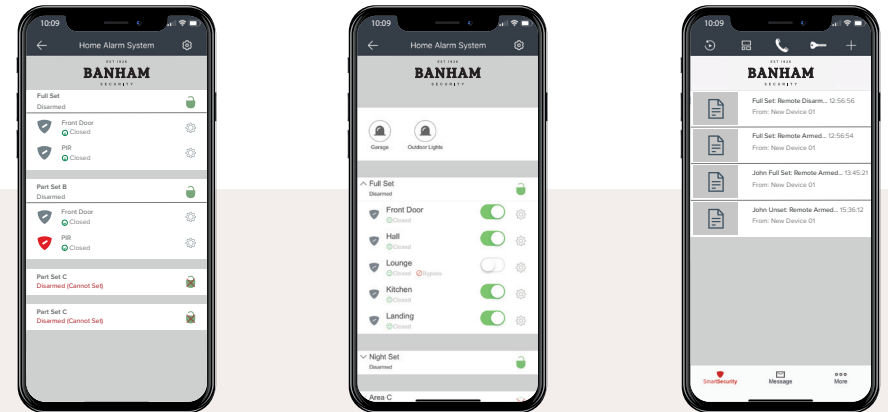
10:09

Home Alarm System

EST 1926
BANHAM
SECURITY

Full Set
Disarmed

Front Door
Closed

PIR
Closed

Part Set B
Disarmed

Front Door
Closed

PIR
Closed

Part Set C
Disarmed (Cannot Set)

Part Set C
Disarmed (Cannot Set)

10:09

Home Alarm System

EST 1926
BANHAM
SECURITY

Garage

Outdoor Lights

Full Set
Disarmed

Front Door
Closed

Hall
Closed

Lounge
Closed Bypass

Kitchen
Closed

Landing
Closed

Night Set
Disarmed

Area C

10:09

EST 1926
BANHAM
SECURITY

Full Set: Remote Disarm... 12:56:56
From: New Device 01

Full Set: Remote Armed... 12:56:54
From: New Device 01

John Full Set: Remote Armed... 13:45:21
From: New Device 01

John Unset: Remote Armed... 15:36:12
From: New Device 01

SmartSecurity

Message

More